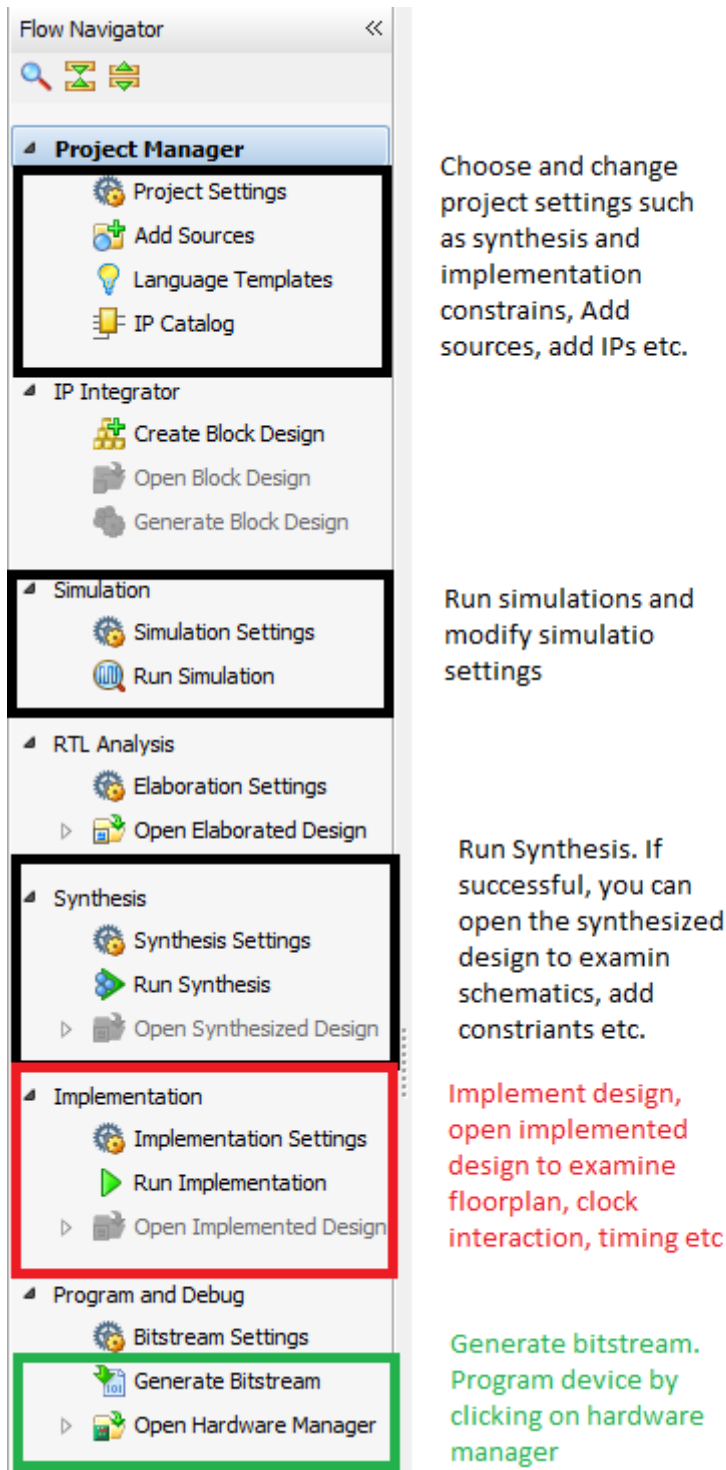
Flow Navigator «

Project Manager
Project Settings
Add Sources
Language Templates
IP Catalog

Choose and change project settings such as synthesis and implementation constrains, Add sources, add IPs etc.

IP Integrator
Create Block Design
Open Block Design
Generate Block Design

Simulation
Simulation Settings
Run Simulation

Run simulations and modify simulatio settings

RTL Analysis
Elaboration Settings
Open Elaborated Design

Synthesis
Synthesis Settings
Run Synthesis
Open Synthesized Design

Run Synthesis. If successful, you can open the synthesized design to examin schematics, add constriants etc.

Implementation
Implementation Settings
Run Implementation
Open Implemented Design

Implement design, open implemented design to examine floorplan, clock interaction, timing etc

Program and Debug
Bitstream Settings
Generate Bitstream
Open Hardware Manager

Generate bitstream. Program device by clicking on hardware manager